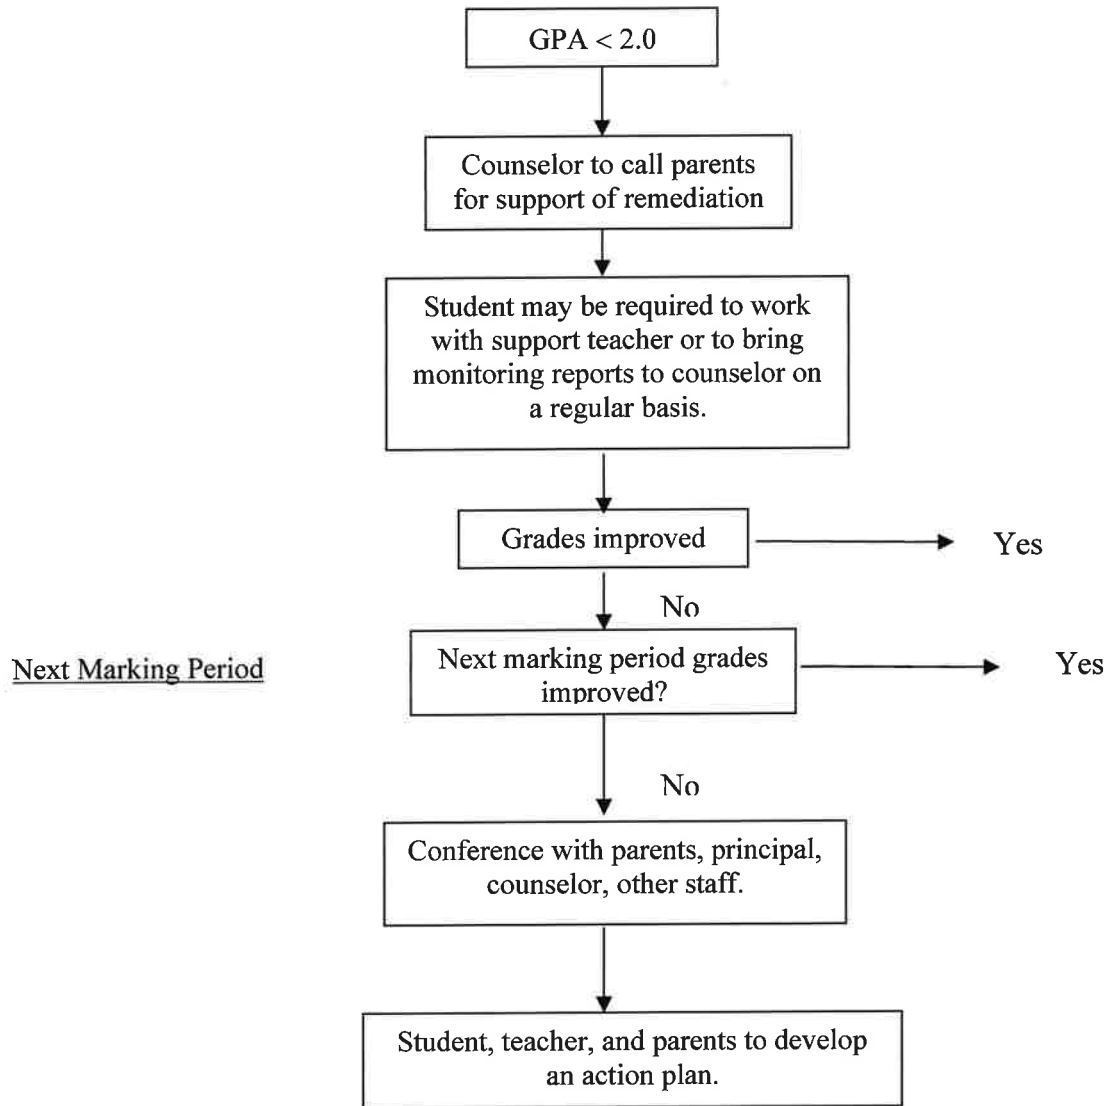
GPA < 2.0

Counselor to call parents for support of remediation

Student may be required to work with support teacher or to bring monitoring reports to counselor on a regular basis.

Grades improved

Yes

No

Next Marking Period

Next marking period grades improved?

Yes

No

Conference with parents, principal, counselor, other staff.

Student, teacher, and parents to develop an action plan.